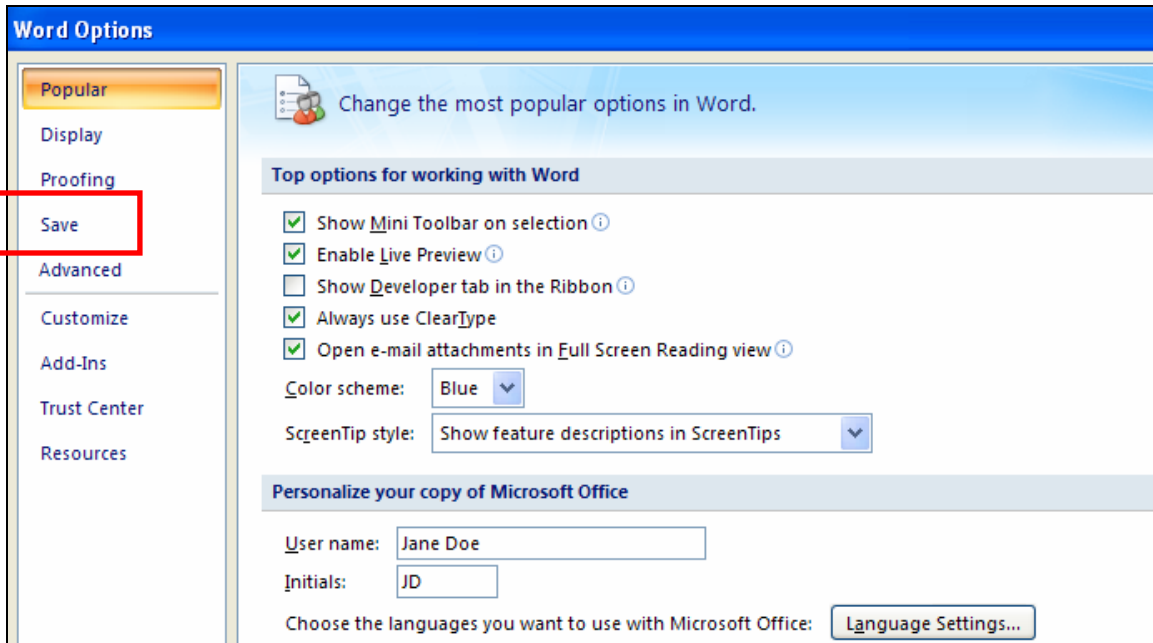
Word Options

Popular
Display
Proofing
Save
Advanced
Customize
Add-Ins
Trust Center
Resources

Change the most popular options in Word.

Top options for working with Word

Show Mini Toolbar on selection
Enable Live Preview
Show Developer tab in the Ribbon
Always use ClearType
Open e-mail attachments in Full Screen Reading view

Color scheme: Blue
ScreenTip style: Show feature descriptions in ScreenTips

Personalize your copy of Microsoft Office

User name: Jane Doe
Initials: JD

Choose the languages you want to use with Microsoft Office: Language Settings...